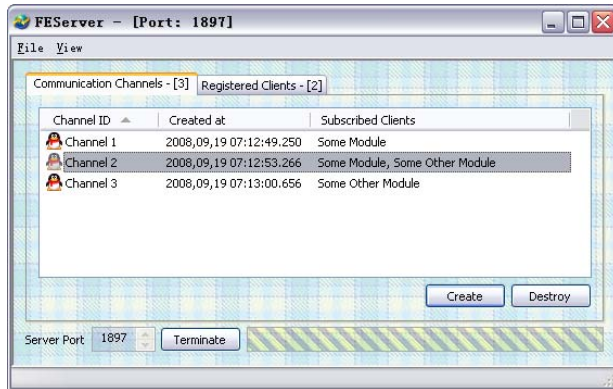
FEServer - [Port: 1897]

File View

Communication Channels - [3] Registered Clients - [2]

| Channel ID | Created at | Subscribed Clients |
|---|---|---|
| Channel 1 | 2008,09,19 07:12:49.250 | Some Module |
| Channel 2 | 2008,09,19 07:12:53.266 | Some Module, Some Other Module |
| Channel 3 | 2008,09,19 07:13:00.656 | Some Other Module |

Create Destroy

Server Port 1897 Terminate